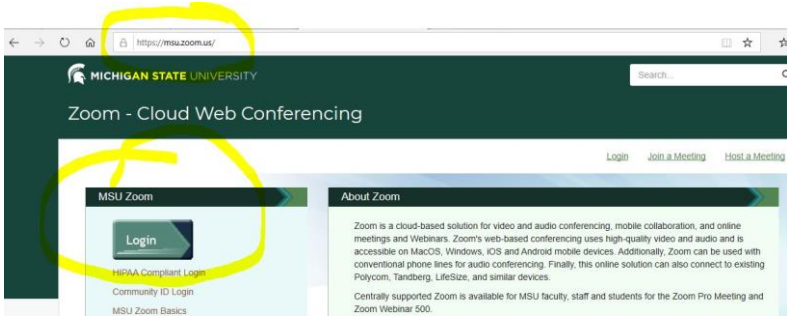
https://msu.zoom.us/

MICHIGAN STATE UNIVERSITY

Search...

Zoom - Cloud Web Conferencing

Login Join a Meeting Host a Meeting

MSU Zoom

Login

HIPAA Compliant Login

Community ID Login

MSU Zoom Basics

About Zoom

Zoom is a cloud-based solution for video and audio conferencing, mobile collaboration, and online meetings and Webinars. Zoom's web-based conferencing uses high-quality video and audio and is accessible on MacOS, Windows, iOS and Android mobile devices. Additionally, Zoom can be used with conventional phone lines for audio conferencing. Finally, this online solution can also connect to existing Polycom, Tandberg, LifeSize, and similar devices.

Centrally supported Zoom is available for MSU faculty, staff and students for the Zoom Pro Meeting and Zoom Webinar 500.